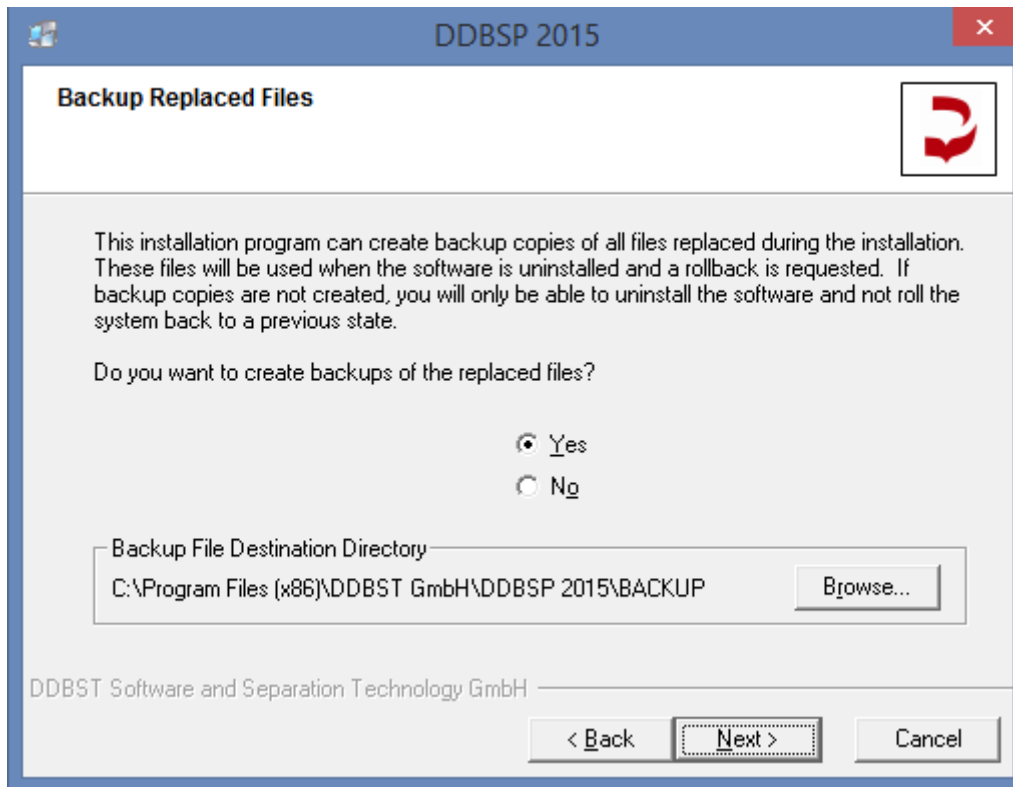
DDBSP 2015

Backup Replaced Files

This installation program can create backup copies of all files replaced during the installation. These files will be used when the software is uninstalled and a rollback is requested. If backup copies are not created, you will only be able to uninstall the software and not roll the system back to a previous state.

Do you want to create backups of the replaced files?

Yes
No

Backup File Destination Directory
C:\Program Files (x86)\DDBST GmbH\DDBSP 2015\BACKUP
Browse...

DDBST Software and Separation Technology GmbH

< Back
Next >
Cancel